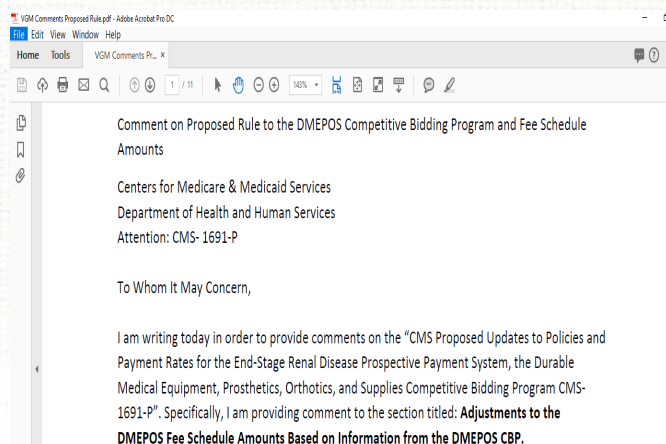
VGM Comments Proposed Rule.pdf - Adobe Acrobat Pro DC

File Edit View Window Help

Home Tools VGM Comments Pr... ×

1 / 11 143%

Comment on Proposed Rule to the DMEPOS Competitive Bidding Program and Fee Schedule Amounts

Centers for Medicare & Medicaid Services
Department of Health and Human Services
Attention: CMS- 1691-P

To Whom It May Concern,

I am writing today in order to provide comments on the "CMS Proposed Updates to Policies and Payment Rates for the End-Stage Renal Disease Prospective Payment System, the Durable Medical Equipment, Prosthetics, Orthotics, and Supplies Competitive Bidding Program CMS-1691-P". Specifically, I am providing comment to the section titled: **Adjustments to the DMEPOS Fee Schedule Amounts Based on Information from the DMEPOS CBP.**